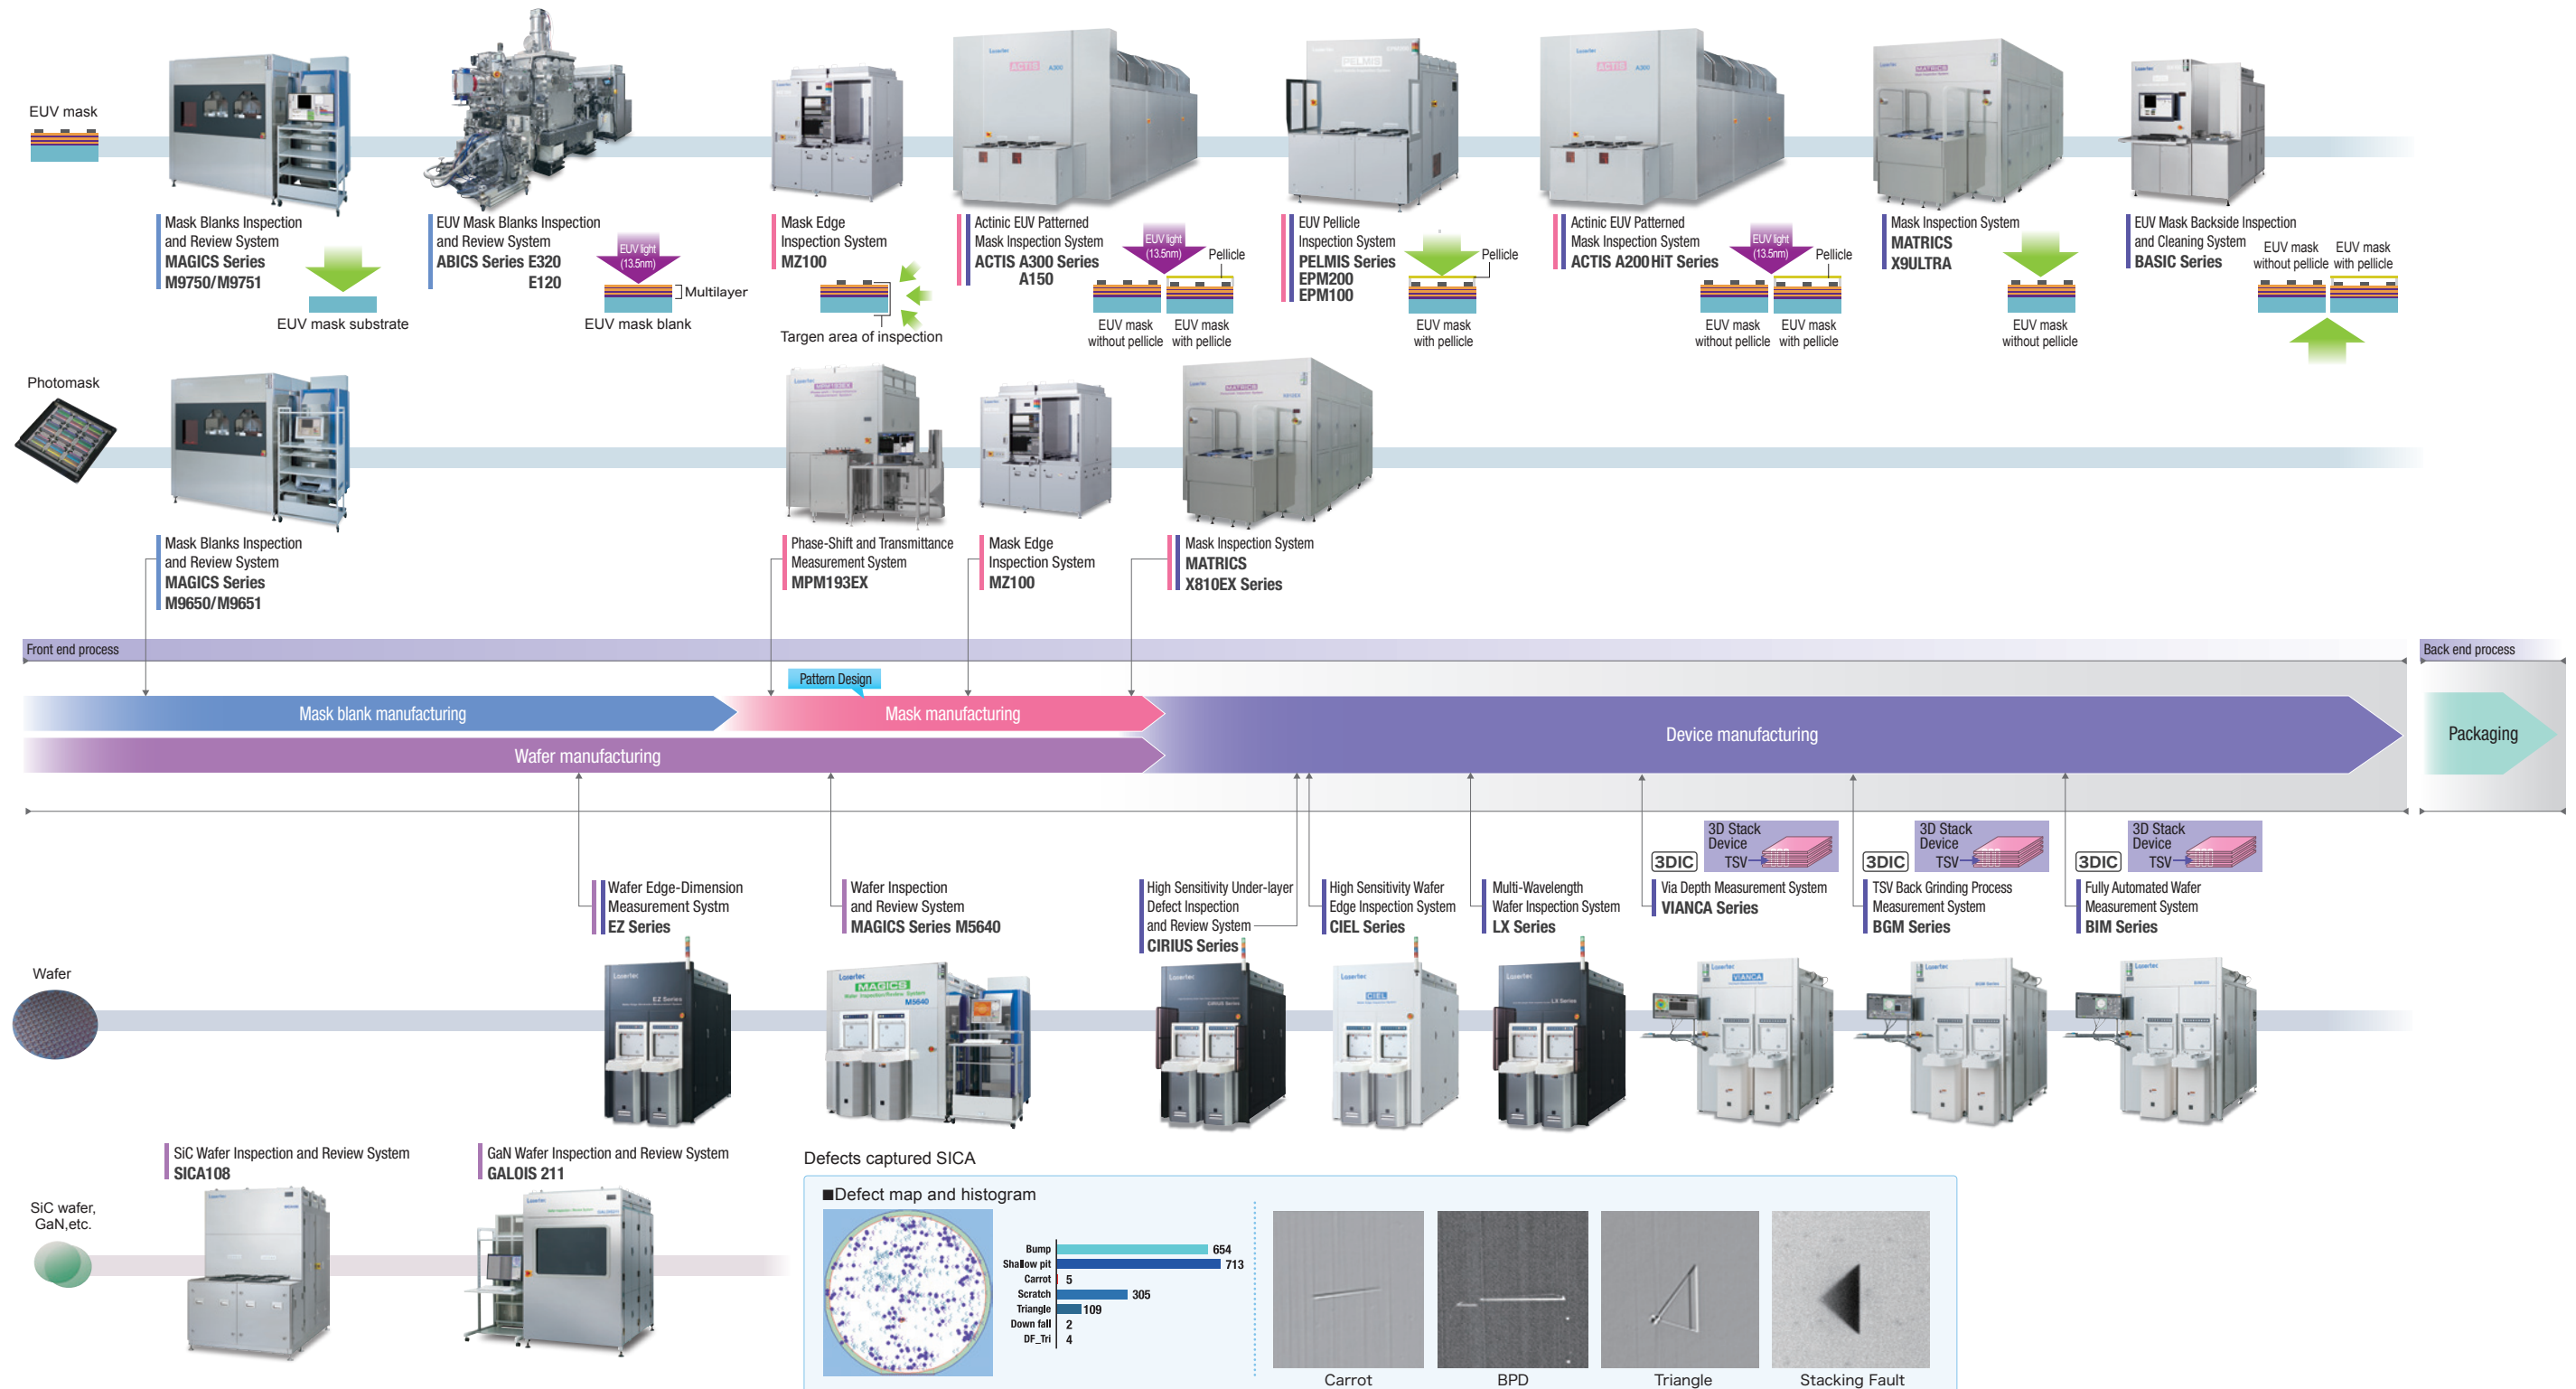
EUV mask

Mask Blanks Inspection and Review System
MAGICS Series
M9750/M9751

EUV mask substrate

EUV Mask Blanks Inspection and Review System
ABICS Series E320
E120

EUV light (13.5nm)

Multilayer

EUV mask blank

Mask Edge Inspection System
MZ100

Targen area of inspection

Actinic EUV Patterned Mask Inspection System
ACTIS A300 Series
A150

EUV light (13.5nm)

Pellicle

EUV mask without pellicle

EUV mask with pellicle

EUV Pellicle Inspection System
PELMIS Series
EPM200
EPM100

Pellicle

EUV mask with pellicle

Actinic EUV Patterned Mask Inspection System
ACTIS A200HiT Series

EUV light (13.5nm)

Pellicle

EUV mask without pellicle

EUV mask with pellicle

Mask Inspection System
MATRICS
X9ULTRA

EUV mask without pellicle

EUV Mask Backside Inspection and Cleaning System
BASIC Series

EUV mask without pellicle

EUV mask with pellicle

Photomask

Mask Blanks Inspection and Review System
MAGICS Series
M9650/M9651

Phase-Shift and Transmittance Measurement System
MPM193EX

Mask Edge Inspection System
MZ100

Mask Inspection System
MATRICS
X810EX Series

Front end process

Back end process

Pattern Design

Mask blank manufacturing

Mask manufacturing

Device manufacturing

Packaging

Wafer manufacturing

Wafer Edge-Dimension Measurement Systm
EZ Series

Wafer Inspection and Review System
MAGICS Series M5640

High Sensitivity Under-layer Defect Inspection and Review System
CIRIUS Series

High Sensitivity Wafer Edge Inspection System
CIEL Series

Multi-Wavelength Wafer Inspection System
LX Series

3DIC
3D Stack Device
TSV

Via Depth Measurement System
VIANCA Series

3DIC
3D Stack Device
TSV

TSV Back Grinding Process Measurement System
BGM Series

3DIC
3D Stack Device
TSV

Fully Automated Wafer Measurement System
BIM Series

Wafer

SiC Wafer Inspection and Review System
SICA108

GaN Wafer Inspection and Review System
GALOIS 211

SiC wafer, GaN,etc.

Defects captured SICA

■Defect map and histogram

| Bump | 654 |
|---|---|
| Shallow pit | 713 |
| Carrot | 5 |
| Scratch | 305 |
| Triangle | 109 |
| Down fall | 2 |
| DF_Tri | 4 |

Carrot

BPD

Triangle

Stacking Fault